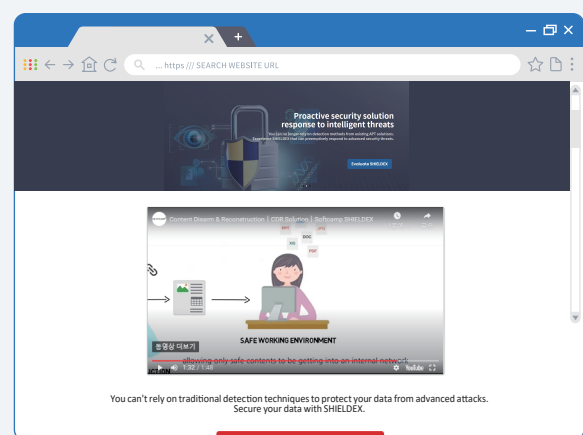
... https /// SEARCH WEBSITE URL

Proactive security solution response to intelligent threats

You just no longer rely on detection methods from existing APT solutions. Experience SHIELDEX that can preemptively respond to advanced security threats.

Evaluate SHIELDEX

Content Disarm & Reconstruction | CDR Solution | Softcamp SHIELDEX

PPT DOC JPG XLS PDF

SAFE WORKING ENVIRONMENT

동영상 더보기

allowing only safe contents to be getting into an internal network

1:32 / 1:48

YouTube

You can't rely on traditional detection techniques to protect your data from advanced attacks. Secure your data with SHIELDEX.